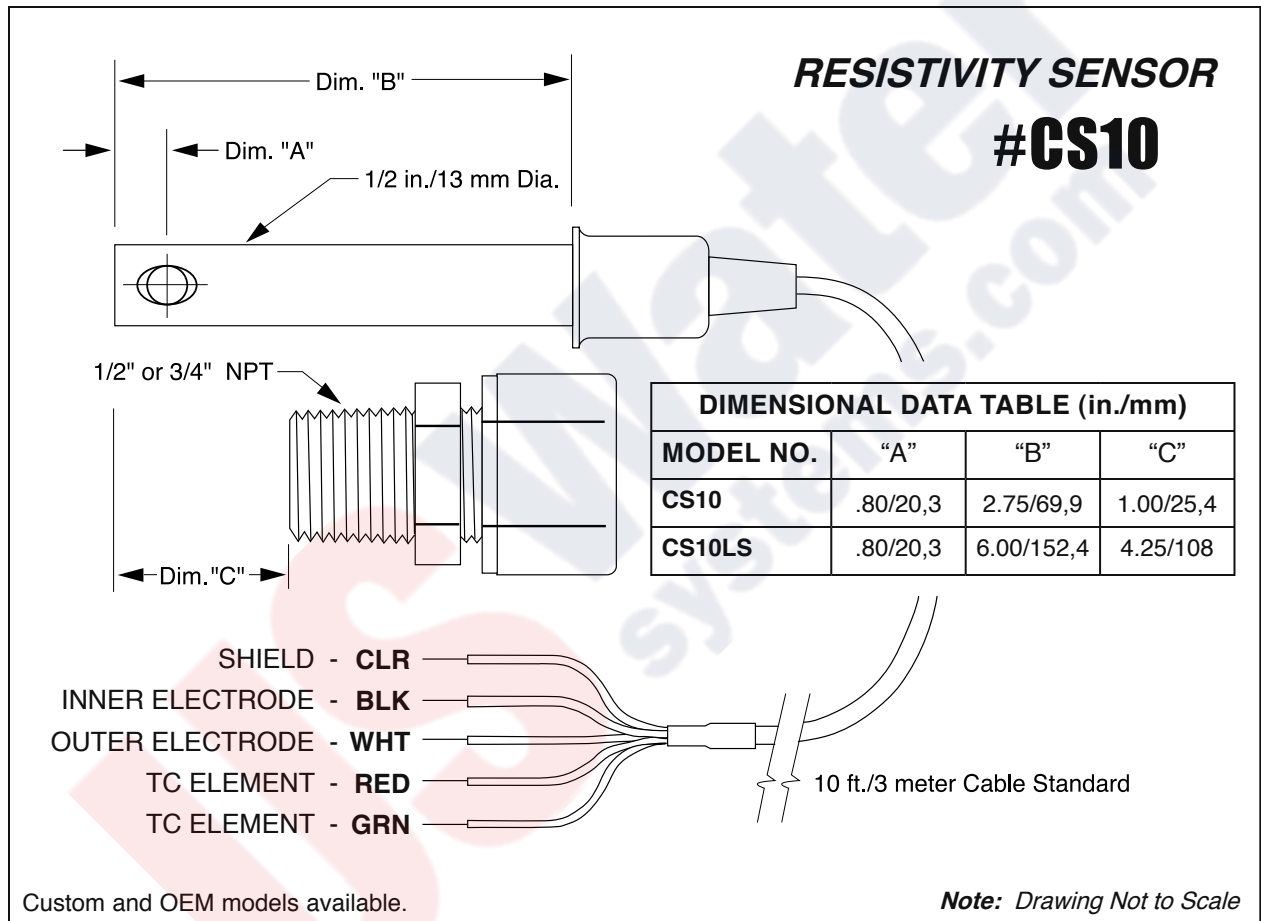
RESISTIVITY SENSOR

#CS10

Dim. "B"

Dim. "A"

1/2 in./13 mm Dia.

1/2" or 3/4" NPT

Dim."C"

| DIMENSIONAL DATA TABLE (in./mm) | | | |
|---|---|---|---|
| MODEL NO. | "A" | "B" | "C" |
| CS10 | .80/20,3 | 2.75/69,9 | 1.00/25,4 |
| CS10LS | .80/20,3 | 6.00/152,4 | 4.25/108 |

SHIELD - CLR

INNER ELECTRODE - BLK

OUTER ELECTRODE - WHT

TC ELEMENT - RED

TC ELEMENT - GRN

10 ft./3 meter Cable Standard

Custom and OEM models available.

Note: Drawing Not to Scale

US Water systems.com